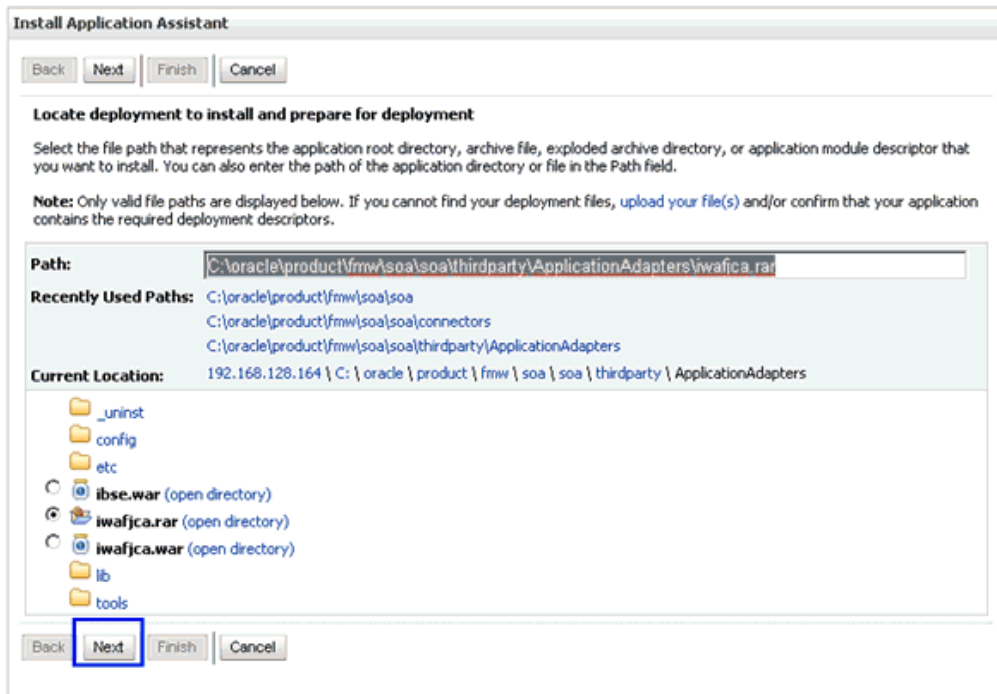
Install Application Assistant

Back Next Finish Cancel

Locate deployment to install and prepare for deployment

Select the file path that represents the application root directory, archive file, exploded archive directory, or application module descriptor that you want to install. You can also enter the path of the application directory or file in the Path field.

Note: Only valid file paths are displayed below. If you cannot find your deployment files, upload your file(s) and/or confirm that your application contains the required deployment descriptors.

Path: C:\oracle\product\fmw\soa\soa\thirdparty\ApplicationAdapters\iwafjca.rar

Recently Used Paths: C:\oracle\product\fmw\soa\soa
C:\oracle\product\fmw\soa\soa\connectors
C:\oracle\product\fmw\soa\soa\thirdparty\ApplicationAdapters

Current Location: 192.168.128.164 \ C: \ oracle \ product \ fmw \ soa \ soa \ thirdparty \ ApplicationAdapters

_uninst
config
etc
ibse.war (open directory)
iwafjca.rar (open directory)
iwafjca.war (open directory)
lib
tools

Back Next Finish Cancel